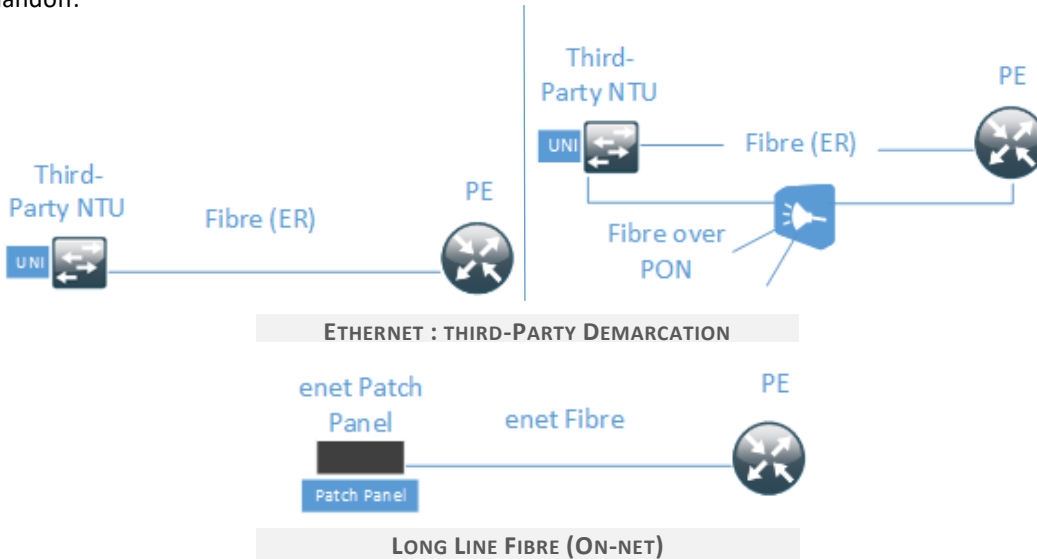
andon.

Third-Party NTU

UNI

Fibre (ER)

PE

Third-Party NTU

UNI

Fibre (ER)

PE

Fibre over PON

ETHERNET : THIRD-PARTY DEMARCATION

enet Patch Panel

Patch Panel

enet Fibre

PE

LONG LINE FIBRE (ON-NET)